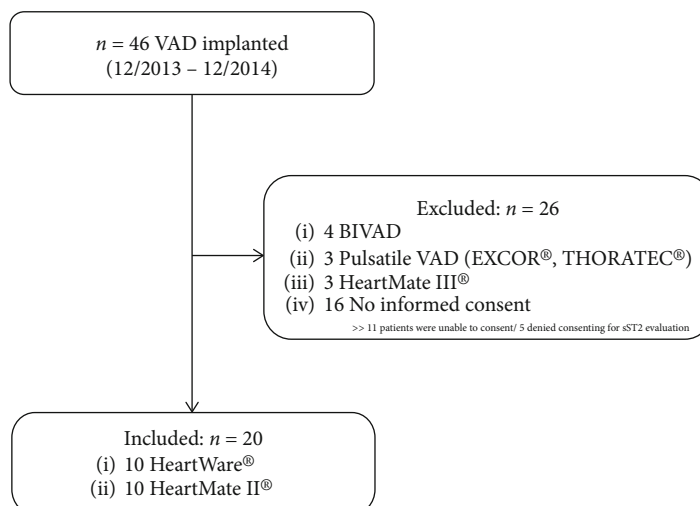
$n$ = 46 VAD implanted
(12/2013 – 12/2014)

Excluded: $n$ = 26
(i) 4 BIVAD
(ii) 3 Pulsatile VAD (EXCOR®, THORATEC®)
(iii) 3 HeartMate III®
(iv) 16 No informed consent
>> 11 patients were unable to consent/ 5 denied consenting for sST2 evaluation

Included: $n$ = 20
(i) 10 HeartWare®
(ii) 10 HeartMate II®